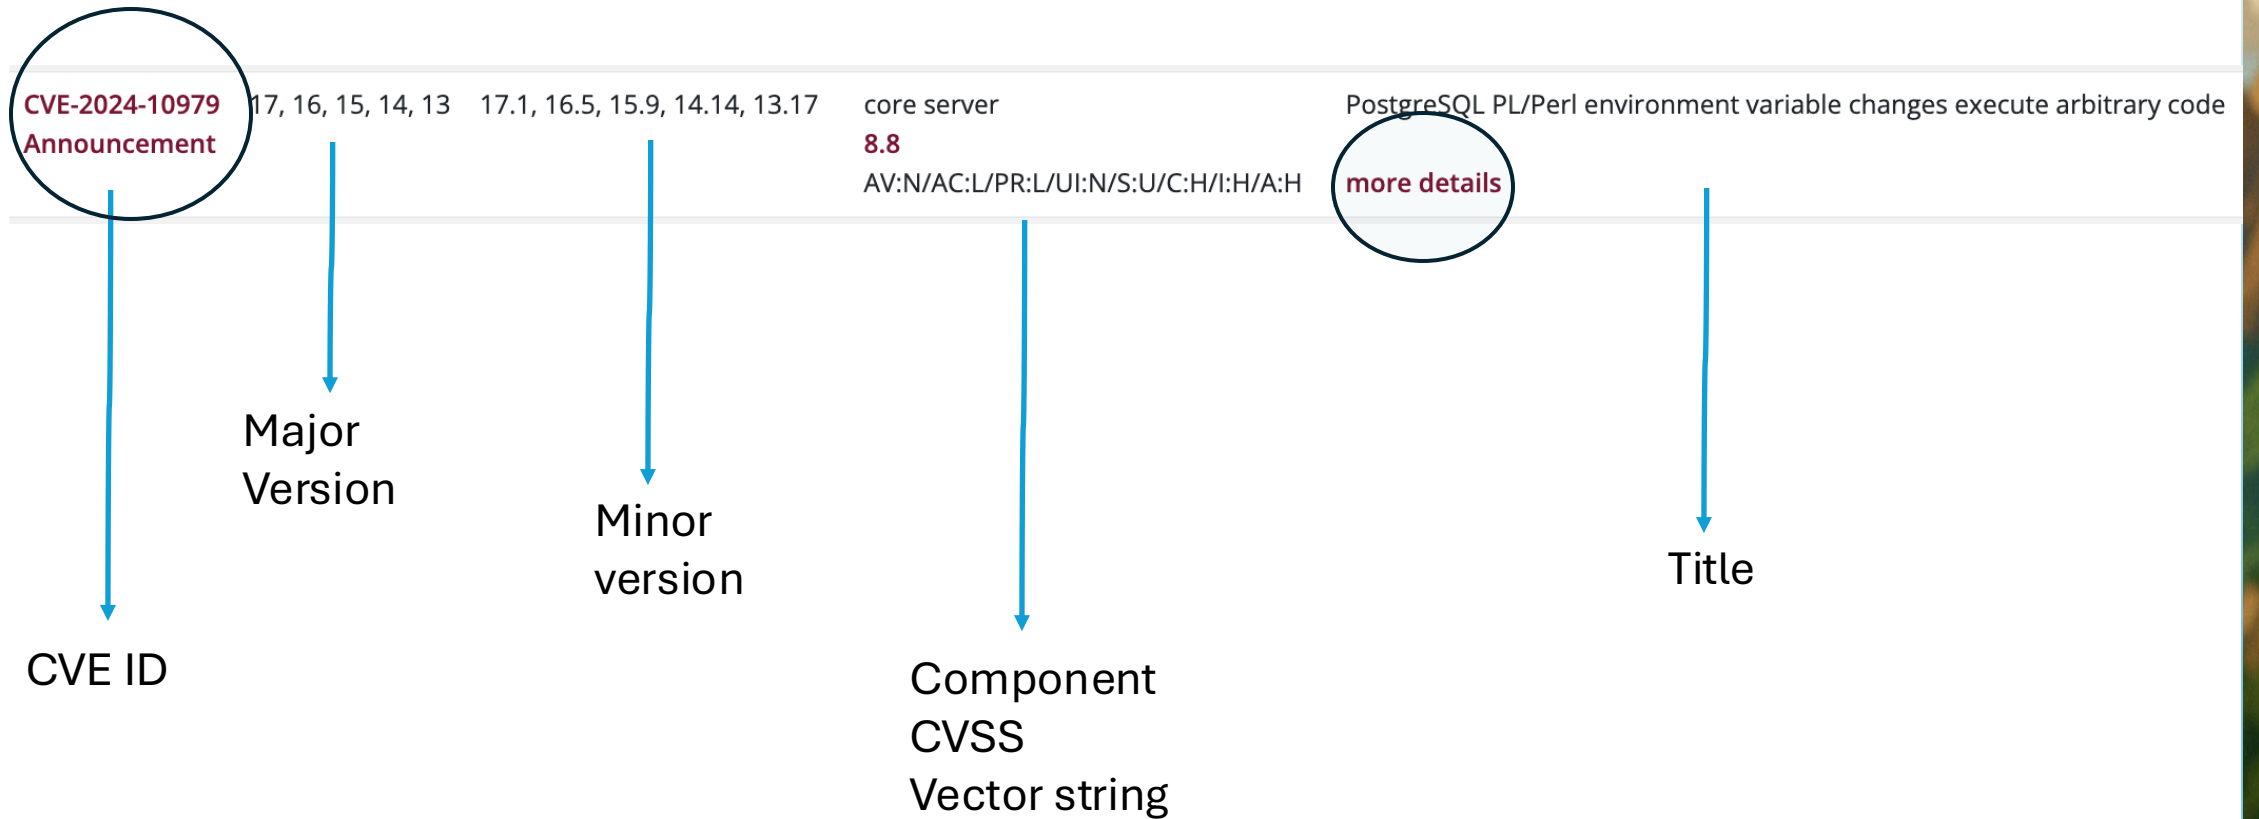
CVE-2024-10979
Announcement

17, 16, 15, 14, 13

17.1, 16.5, 15.9, 14.14, 13.17

core server
8.8
AV:N/AC:L/PR:L/UI:N/S:U/C:H/I:H/A:H

PostgreSQL PL/Perl environment variable changes execute arbitrary code
more details

Major Version

Minor version

Title

CVE ID

Component
CVSS
Vector string